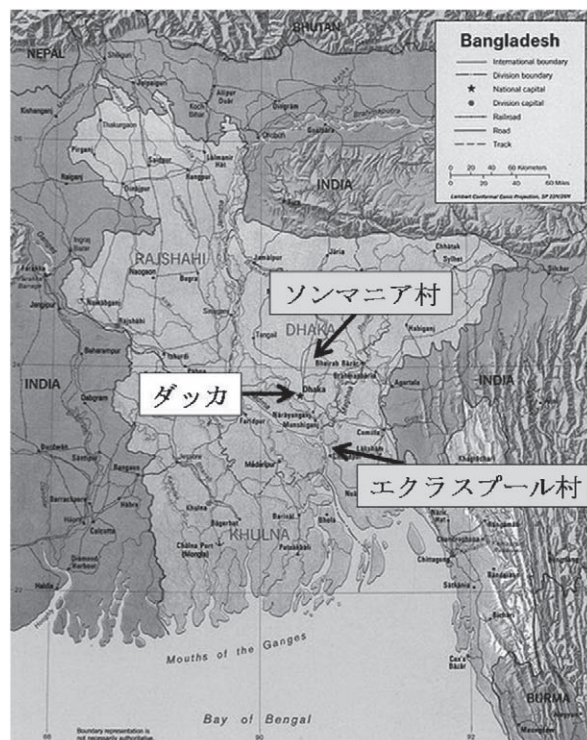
Bangladesh

International boundary
Division boundary
National capital
Division capital
Railroad
Road
Track

0 20 40 60 Kilometers
0 20 40 60 Miles

Lambert Conformal Conic Projection, SP 22N/26N

NEPAL
BHUTAN
INDIA
RAJSHAHI
DHAKA
INDIA
KHULNA
BURMA

ソンマニア村
ダッカ
エクラスプール村

Dhaka
Jamalpur
Tangail
Mymensingh
Sylhet
Habiganj
Rajshahi
Nawabganj
Bogra
Rangpur
Dinajpur
Thakurgaon
Saidpur
Pabna
Kushtia
Faridpur
Jessore
Khulna
Barisal
Bhola
Patuakhali
Madaripur
Comilla
Lakshmipur
Chittagong
Satkania
Cox's Bazar
Calcutta
Haldia
Siliguri
Jalpaiguri
Cooch Behar
Dhubri
Agartala
Silchar
Narayanganj
Munshiganj
Brahmanbaria
Bhairab Bazar
Bagerhat
Chalna Port (Mongla)
Bangaon
Barrackpore
Howrah
Diamond Harbour

Mouths of the Ganges

Bay of Bengal

Boundary representation is not necessarily authoritative.

88
90
92
22
24
26